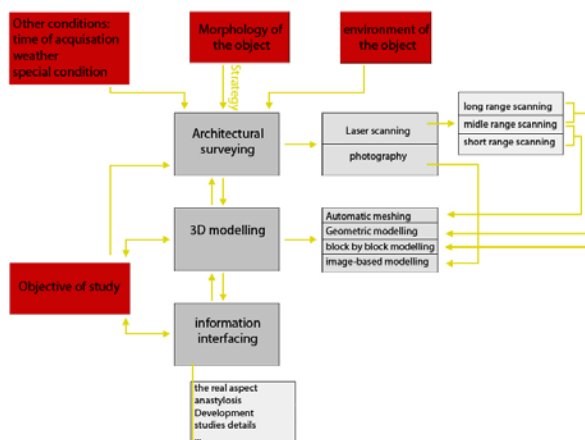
Other conditions: time of acquisation weather special condition

Morphology of the object

environment of the object

Strategy

Architectural surveying

Laser scanning

photography

long range scanning

midle range scanning

short range scanning

3D modelling

Automatic meshing

Geometric modelling

block by block modelling

image-based modelling

Objective of study

information interfacing

the real aspect
anastylosis
Development
studies details
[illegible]